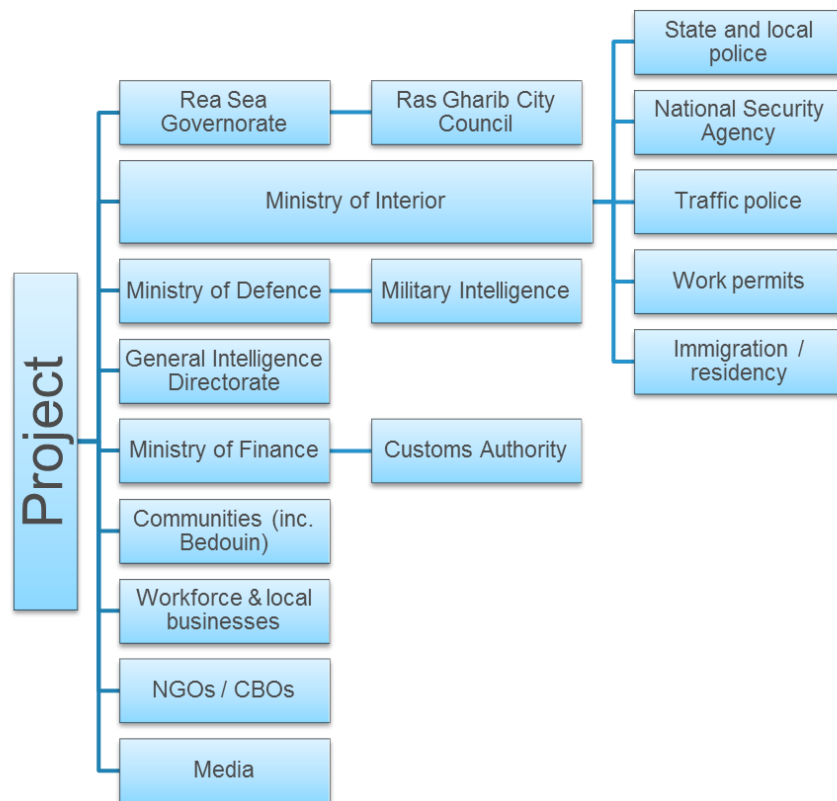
Project

Rea Sea Governorate

Ras Gharib City Council

Ministry of Interior

State and local police

National Security Agency

Traffic police

Work permits

Immigration / residency

Ministry of Defence

Military Intelligence

General Intelligence Directorate

Ministry of Finance

Customs Authority

Communities (inc. Bedouin)

Workforce & local businesses

NGOs / CBOs

Media